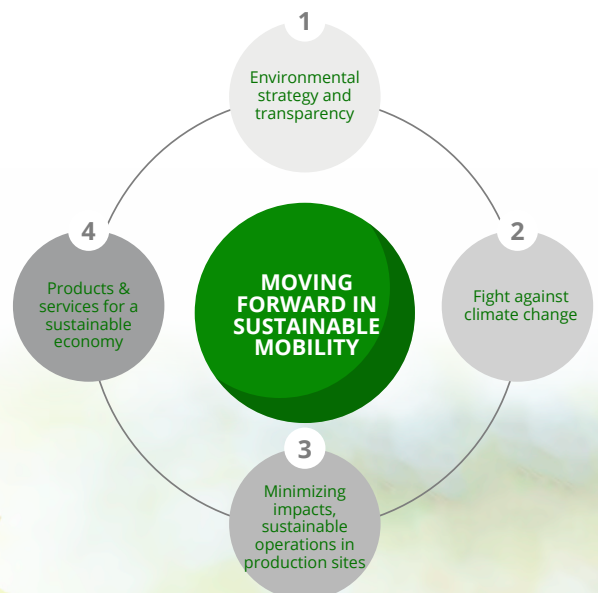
1

Environmental strategy and transparency

MOVING FORWARD IN SUSTAINABLE MOBILITY

2

Fight against climate change

3

Minimizing impacts, sustainable operations in production sites

4

Products & services for a sustainable economy